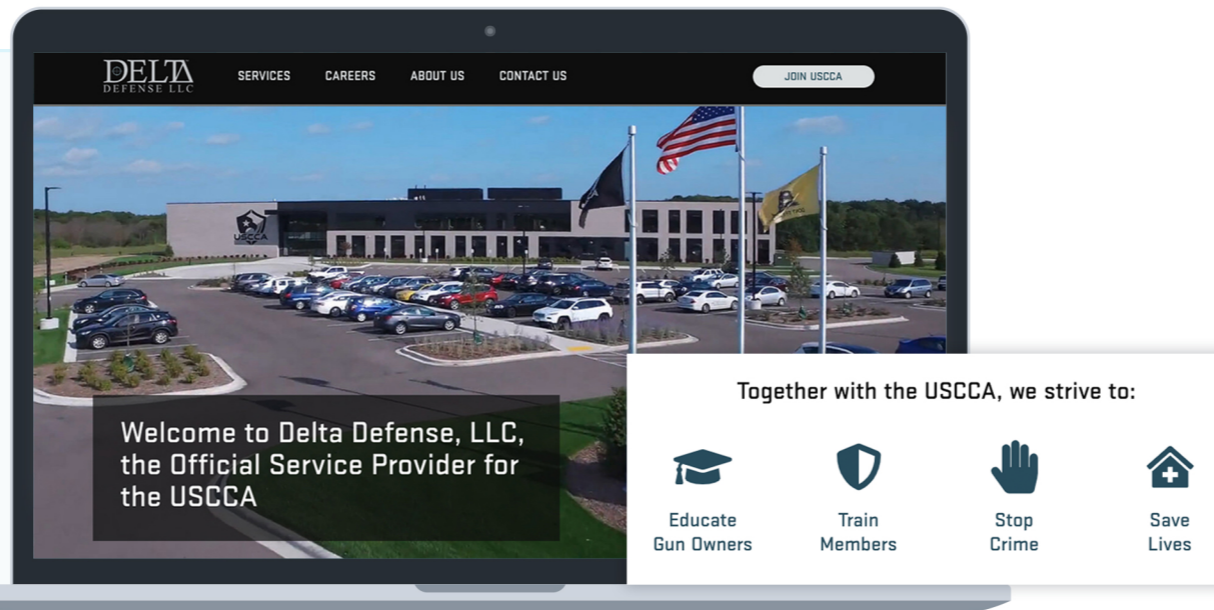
DELTA DEFENSE LLC

SERVICES CAREERS ABOUT US CONTACT US

JOIN USCCA

USCCA

Welcome to Delta Defense, LLC, the Official Service Provider for the USCCA

Together with the USCCA, we strive to:

Educate Gun Owners

Train Members

Stop Crime

Save Lives